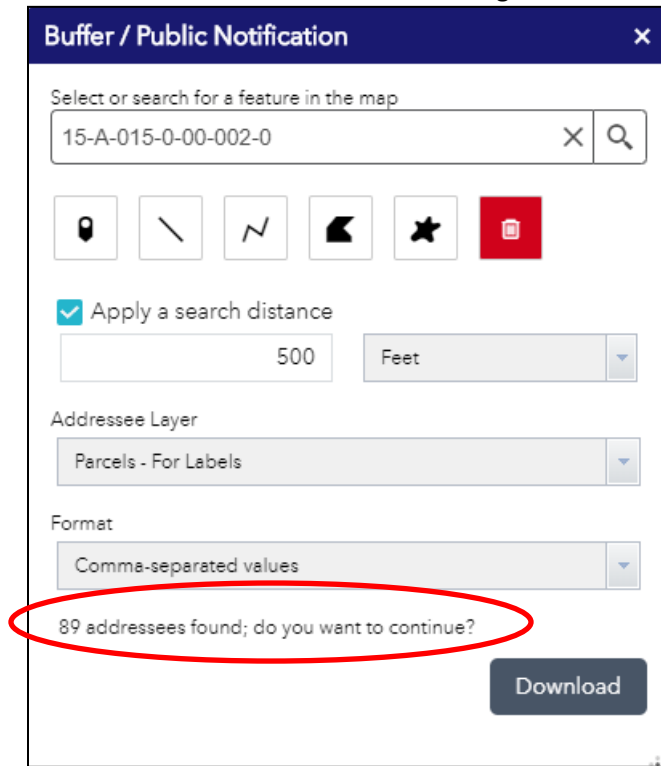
Buffer / Public Notification ×

Select or search for a feature in the map

15-A-015-0-00-002-0

Apply a search distance

500

Feet

Addressee Layer

Parcels - For Labels

Format

Comma-separated values

89 addressees found; do you want to continue?

Download